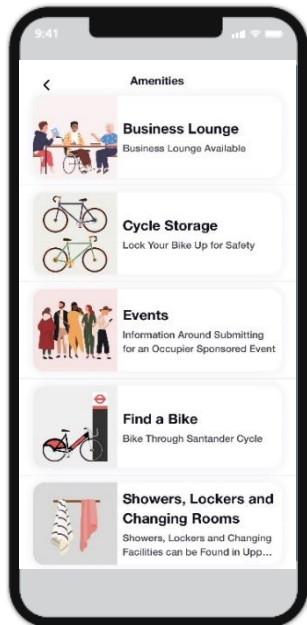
9:41

<

Amenities

Business Lounge
Business Lounge Available

Cycle Storage
Lock Your Bike Up for Safety

Events
Information Around Submitting for an Occupier Sponsored Event

Find a Bike
Bike Through Santander Cycle

Showers, Lockers and Changing Rooms
Showers, Lockers and Changing Facilities can be Found in Upp...